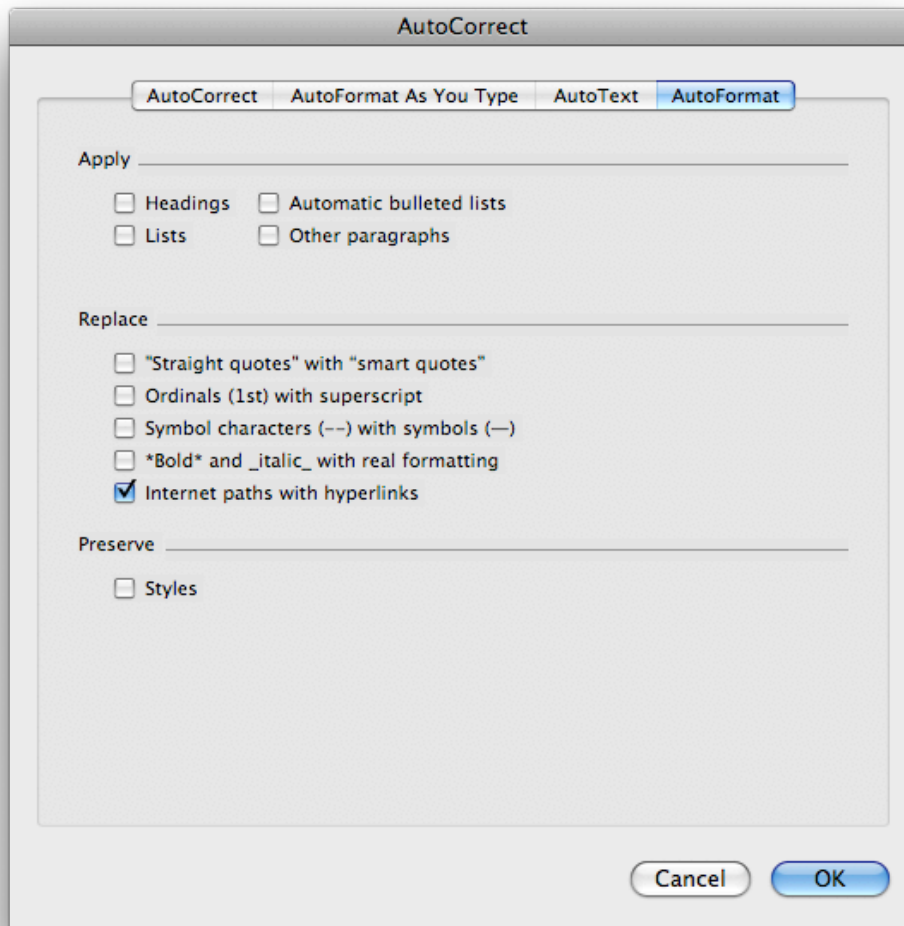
AutoCorrect

AutoCorrect | AutoFormat As You Type | AutoText | AutoFormat

Apply

Headings
Automatic bulleted lists
Lists
Other paragraphs

Replace

"Straight quotes" with “smart quotes”
Ordinals (1st) with superscript
Symbol characters (--) with symbols (—)
*Bold* and _italic_ with real formatting
Internet paths with hyperlinks

Preserve

Styles

Cancel
OK